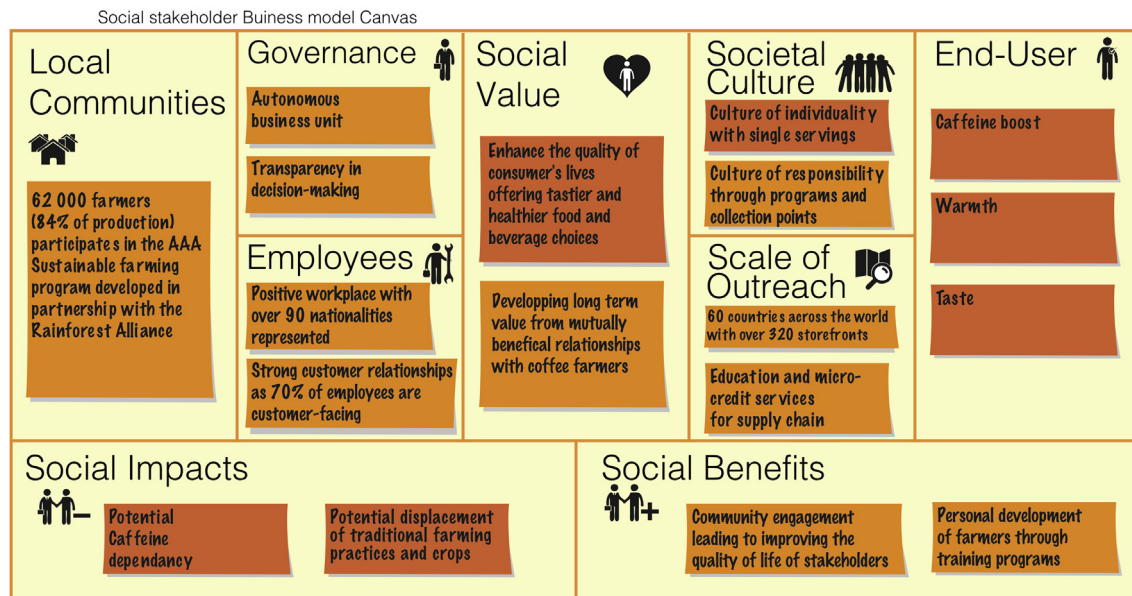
Social stakeholder Business model Canvas

Local Communities

62 000 farmers (84% of production) participates in the AAA Sustainable farming program developed in partnership with the Rainforest Alliance

Governance

Autonomous business unit

Transparency in decision-making

Employees

Positive workplace with over 90 nationalities represented

Strong customer relationships as 70% of employees are customer-facing

Social Value

Enhance the quality of consumer's lives offering tastier and healthier food and beverage choices

Developping long term value from mutually benefical relationships with coffee farmers

Societal Culture

Culture of individuality with single servings

Culture of responsibility through programs and collection points

Scale of Outreach

60 countries across the world with over 320 storefronts

Education and micro-credit services for supply chain

End-User

Caffeine boost

Warmth

Taste

Social Impacts

Potential Caffeine dependancy

Potential displacement of traditional farming practices and crops

Social Benefits

Community engagement leading to improving the quality of life of stakeholders

Personal development of farmers through training programs